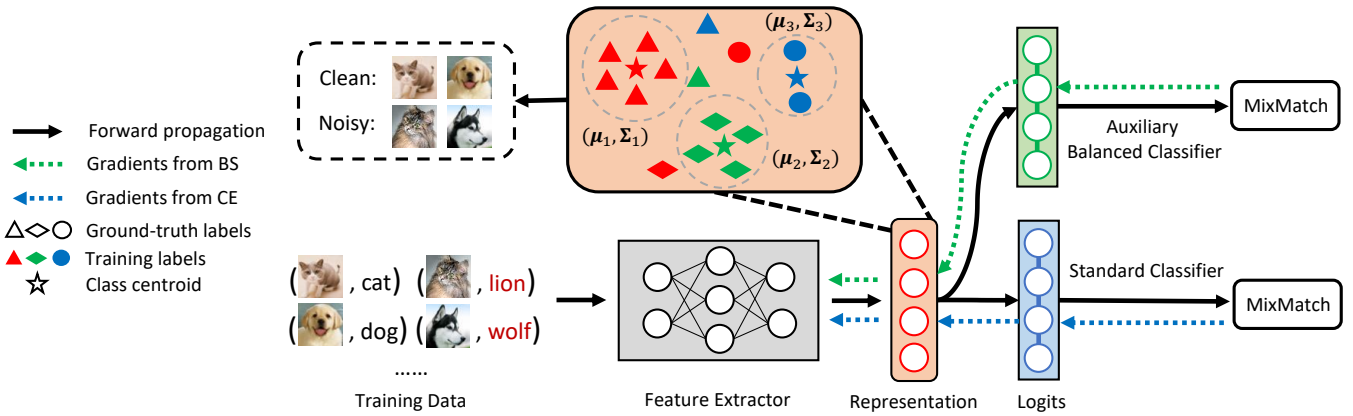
Forward propagation
Gradients from BS
Gradients from CE
Ground-truth labels
Training labels
Class centroid

Clean:
Noisy:

$(\boldsymbol{\mu}_3, \boldsymbol{\Sigma}_3)$
$(\boldsymbol{\mu}_1, \boldsymbol{\Sigma}_1)$
$(\boldsymbol{\mu}_2, \boldsymbol{\Sigma}_2)$

MixMatch
Auxiliary Balanced Classifier

( , cat) ( , lion)
( , dog) ( , wolf)
......
Training Data

Feature Extractor
Representation
Logits
Standard Classifier
MixMatch